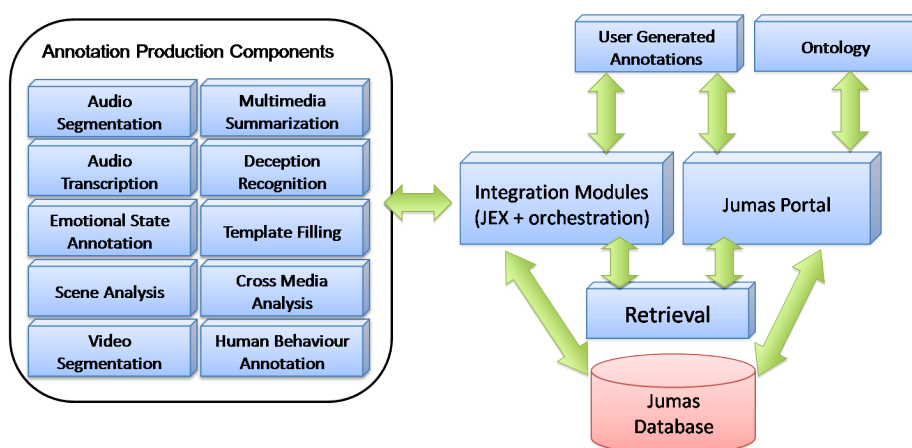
Annotation Production Components

Audio Segmentation

Multimedia Summarization

Audio Transcription

Deception Recognition

Emotional State Annotation

Template Filling

Scene Analysis

Cross Media Analysis

Video Segmentation

Human Behaviour Annotation

User Generated Annotations

Ontology

Integration Modules (JEX + orchestration)

Jumas Portal

Retrieval

Jumas Database